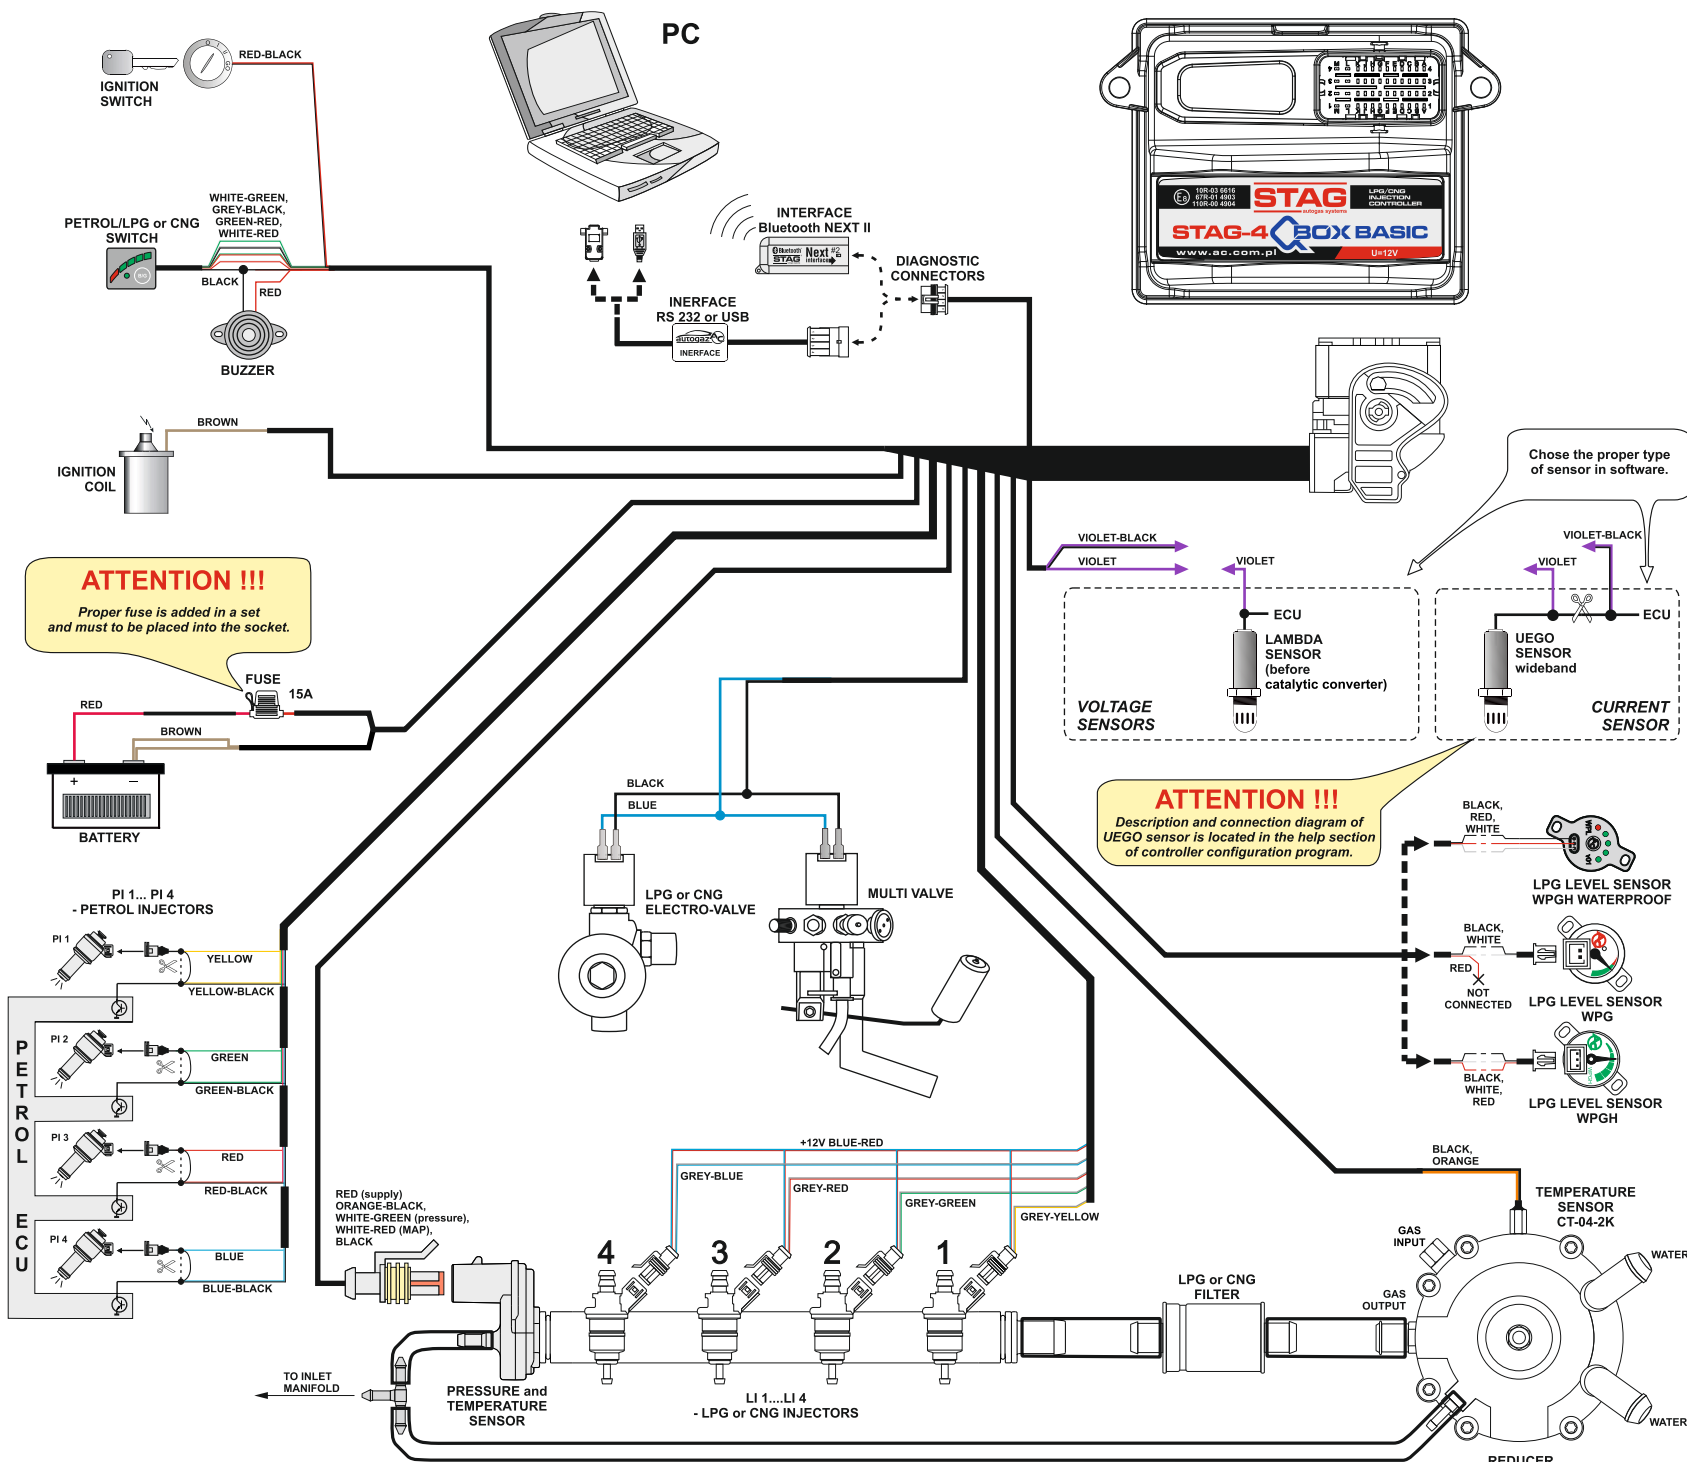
PC

IGNITION SWITCH

RED-BLACK

WHITE-GREEN, GREY-BLACK, GREEN-RED, WHITE-RED

PETROL/LPG or CNG SWITCH

BLACK

RED

BUZZER

INTERFACE Bluetooth NEXT II

DIAGNOSTIC CONNECTORS

INERFACE RS 232 or USB

INERFACE

10R-03 6616
67R-01 4903
110R-00 4904

STAG

LPG/CNG INJECTION CONTROLLER

STAG-4 BOX BASIC

www.ac.com.pl

U=12V

BROWN

IGNITION COIL

Chose the proper type of sensor in software.

ATTENTION !!!

Proper fuse is added in a set and must to be placed into the socket.

FUSE

15A

RED

BROWN

BATTERY

VIOLET-BLACK

VIOLET

VIOLET

ECU

LAMBDA SENSOR (before catalytic converter)

VOLTAGE SENSORS

VIOLET-BLACK

VIOLET

ECU

UEGO SENSOR wideband

CURRENT SENSOR

ATTENTION !!!

Description and connection diagram of UEGO sensor is located in the help section of controller configuration program.

BLACK, RED, WHITE

LPG LEVEL SENSOR WPGH WATERPROOF

BLACK, WHITE

RED

NOT CONNECTED

LPG LEVEL SENSOR WPG

BLACK, WHITE, RED

LPG LEVEL SENSOR WPGH

BLACK

BLUE

LPG or CNG ELECTRO-VALVE

MULTI VALVE

PI 1... PI 4 - PETROL INJECTORS

PI 1

YELLOW

YELLOW-BLACK

PI 2

GREEN

GREEN-BLACK

PI 3

RED

RED-BLACK

PI 4

BLUE

BLUE-BLACK

PETROL ECU

RED (supply) ORANGE-BLACK, WHITE-GREEN (pressure), WHITE-RED (MAP), BLACK

+12V BLUE-RED

GREY-BLUE

GREY-RED

GREY-GREEN

GREY-YELLOW

4

3

2

1

BLACK, ORANGE

TEMPERATURE SENSOR CT-04-2K

GAS INPUT

WATER

GAS OUTPUT

LPG or CNG FILTER

TO INLET MANIFOLD

PRESSURE and TEMPERATURE SENSOR

LI 1....LI 4 - LPG or CNG INJECTORS

WATER

REDUCER